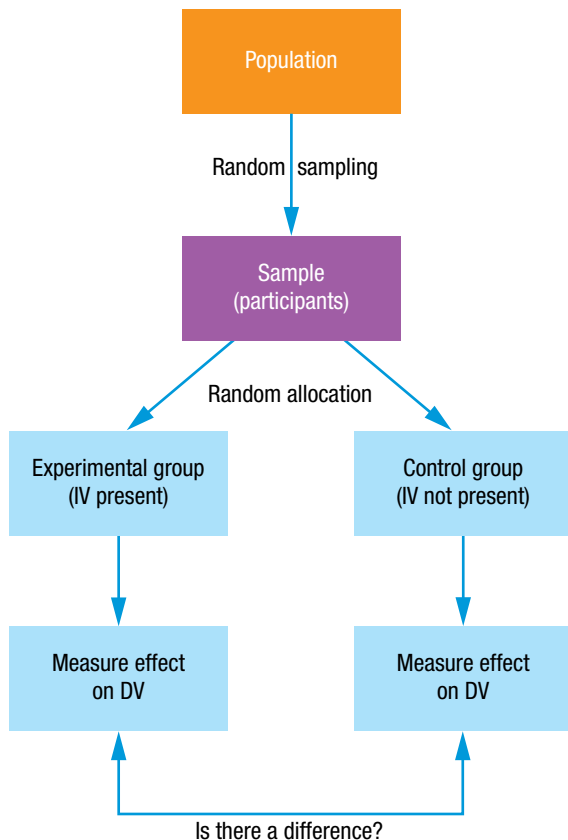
Population

Random sampling

Sample
(participants)

Random allocation

Experimental group
(IV present)

Control group
(IV not present)

Measure effect
on DV

Measure effect
on DV

Is there a difference?